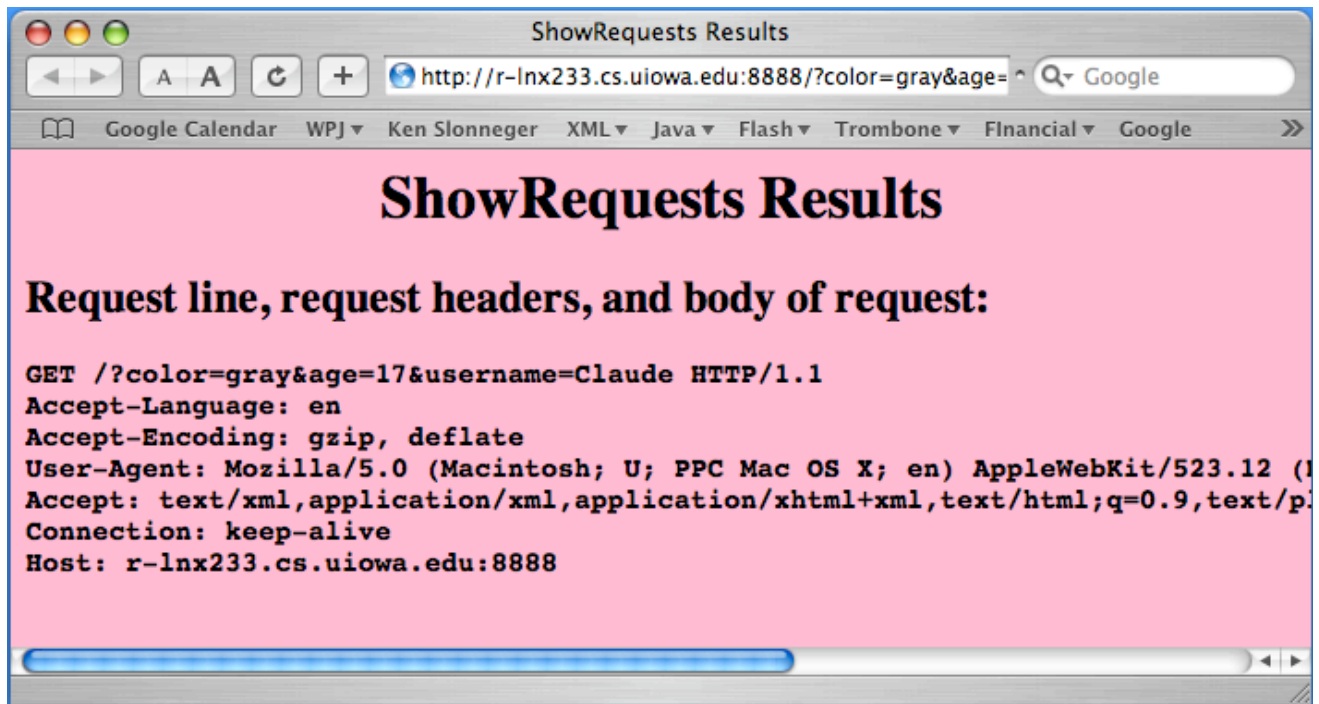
ShowRequests Results

A A

+

http://r-lnx233.cs.uiowa.edu:8888/?color=gray&age=

Google

Google Calendar WPJ ▾ Ken Slonneger XML ▾ Java ▾ Flash ▾ Trombone ▾ FInancial ▾ Google

# ShowRequests Results

## Request line, request headers, and body of request:

GET /?color=gray&age=17&username=Claude HTTP/1.1
Accept-Language: en
Accept-Encoding: gzip, deflate
User-Agent: Mozilla/5.0 (Macintosh; U; PPC Mac OS X; en) AppleWebKit/523.12 ([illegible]
Accept: text/xml,application/xml,application/xhtml+xml,text/html;q=0.9,text/p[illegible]
Connection: keep-alive
Host: r-lnx233.cs.uiowa.edu:8888